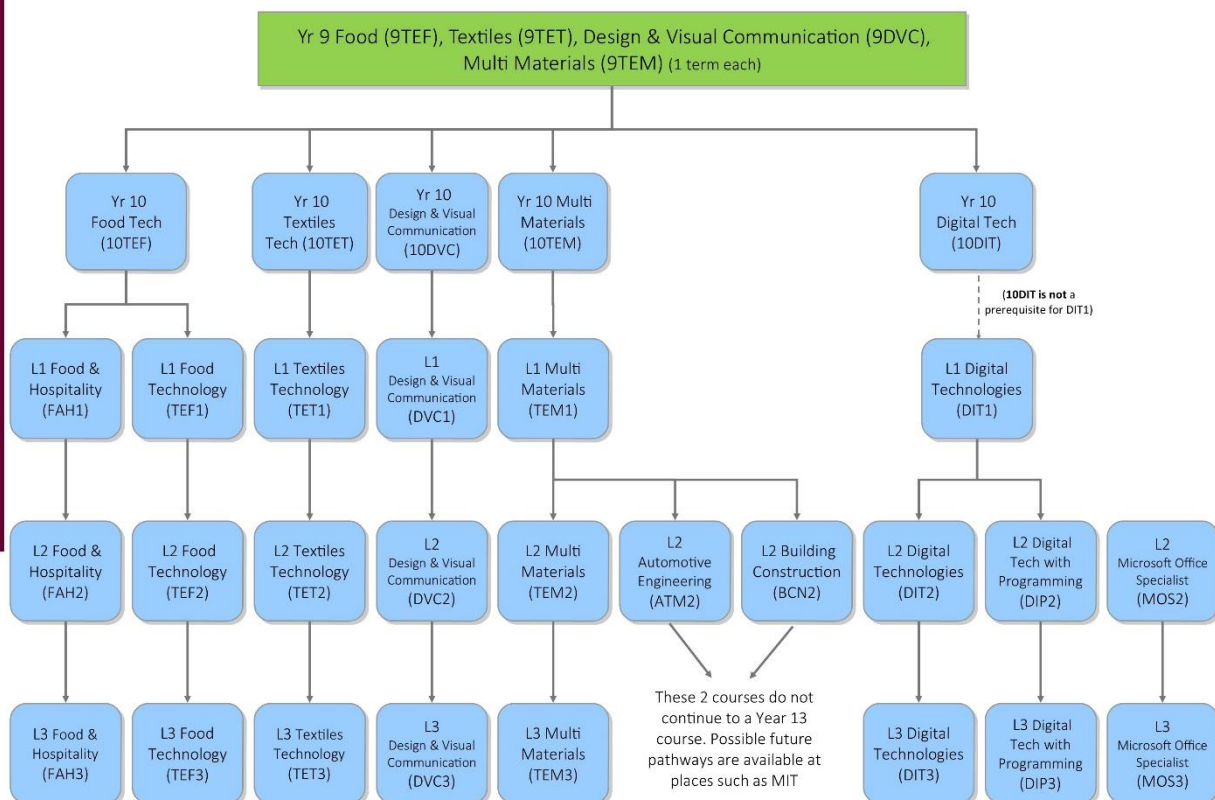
Yr 9 Food (9TEF), Textiles (9TET), Design & Visual Communication (9DVC), Multi Materials (9TEM) (1 term each)

Yr 10 Food Tech (10TEF)

Yr 10 Textiles Tech (10TET)

Yr 10 Design & Visual Communication (10DVC)

Yr 10 Multi Materials (10TEM)

Yr 10 Digital Tech (10DIT)

(**10DIT is not** a prerequisite for DIT1)

L1 Food & Hospitality (FAH1)

L1 Food Technology (TEF1)

L1 Textiles Technology (TET1)

L1 Design & Visual Communication (DVC1)

L1 Multi Materials (TEM1)

L1 Digital Technologies (DIT1)

L2 Food & Hospitality (FAH2)

L2 Food Technology (TEF2)

L2 Textiles Technology (TET2)

L2 Design & Visual Communication (DVC2)

L2 Multi Materials (TEM2)

L2 Automotive Engineering (ATM2)

L2 Building Construction (BCN2)

L2 Digital Technologies (DIT2)

L2 Digital Tech with Programming (DIP2)

L2 Microsoft Office Specialist (MOS2)

L3 Food & Hospitality (FAH3)

L3 Food Technology (TEF3)

L3 Textiles Technology (TET3)

L3 Design & Visual Communication (DVC3)

L3 Multi Materials (TEM3)

These 2 courses do not continue to a Year 13 course. Possible future pathways are available at places such as MIT

L3 Digital Technologies (DIT3)

L3 Digital Tech with Programming (DIP3)

L3 Microsoft Office Specialist (MOS3)